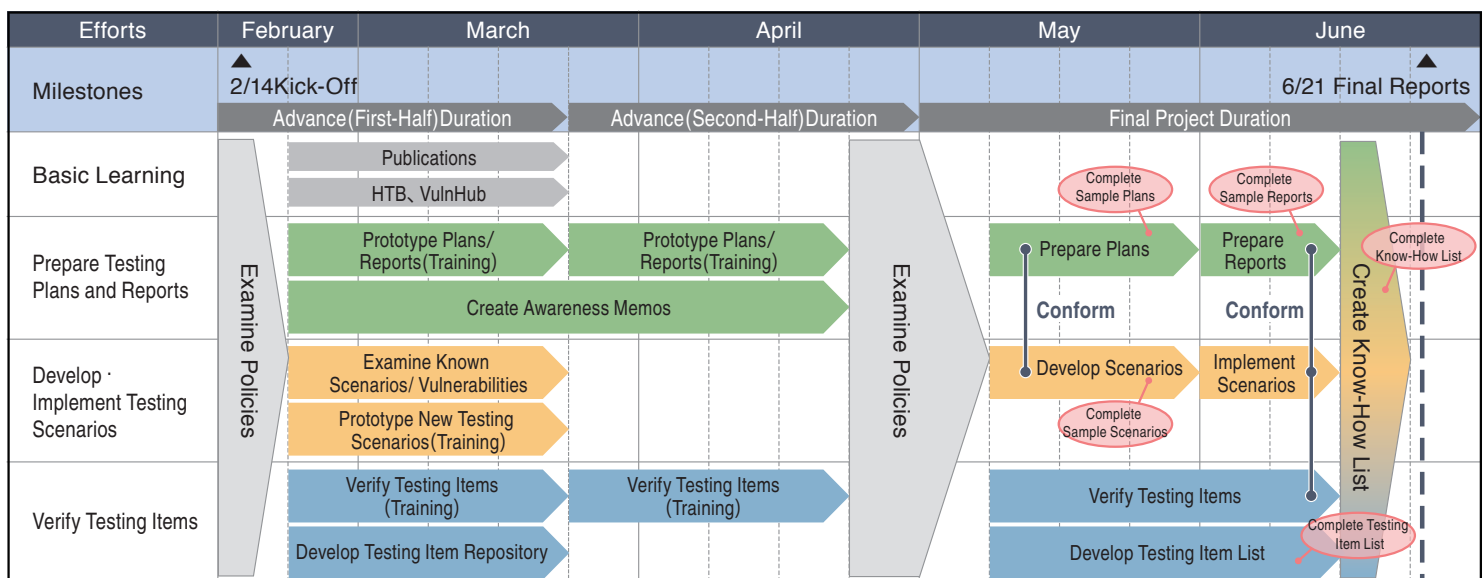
| Efforts | February | March | April | May | June |
|---|---|---|---|---|---|
| Milestones | 2/14Kick-Off | | | | 6/21 Final Reports |

Advance(First-Half)Duration
Advance(Second-Half)Duration
Final Project Duration

Basic Learning
Publications
HTB、VulnHub

Prepare Testing Plans and Reports
Prototype Plans/ Reports(Training)
Prototype Plans/ Reports(Training)
Create Awareness Memos

Develop · Implement Testing Scenarios
Examine Known Scenarios/ Vulnerabilities
Prototype New Testing Scenarios(Training)

Verify Testing Items
Verify Testing Items (Training)
Verify Testing Items (Training)
Develop Testing Item Repository

Examine Policies
Examine Policies

Complete Sample Plans
Complete Sample Reports
Prepare Plans
Prepare Reports
Conform
Conform
Develop Scenarios
Implement Scenarios
Complete Sample Scenarios
Verify Testing Items
Develop Testing Item List
Complete Testing Item List
Create Know-How List
Complete Know-How List